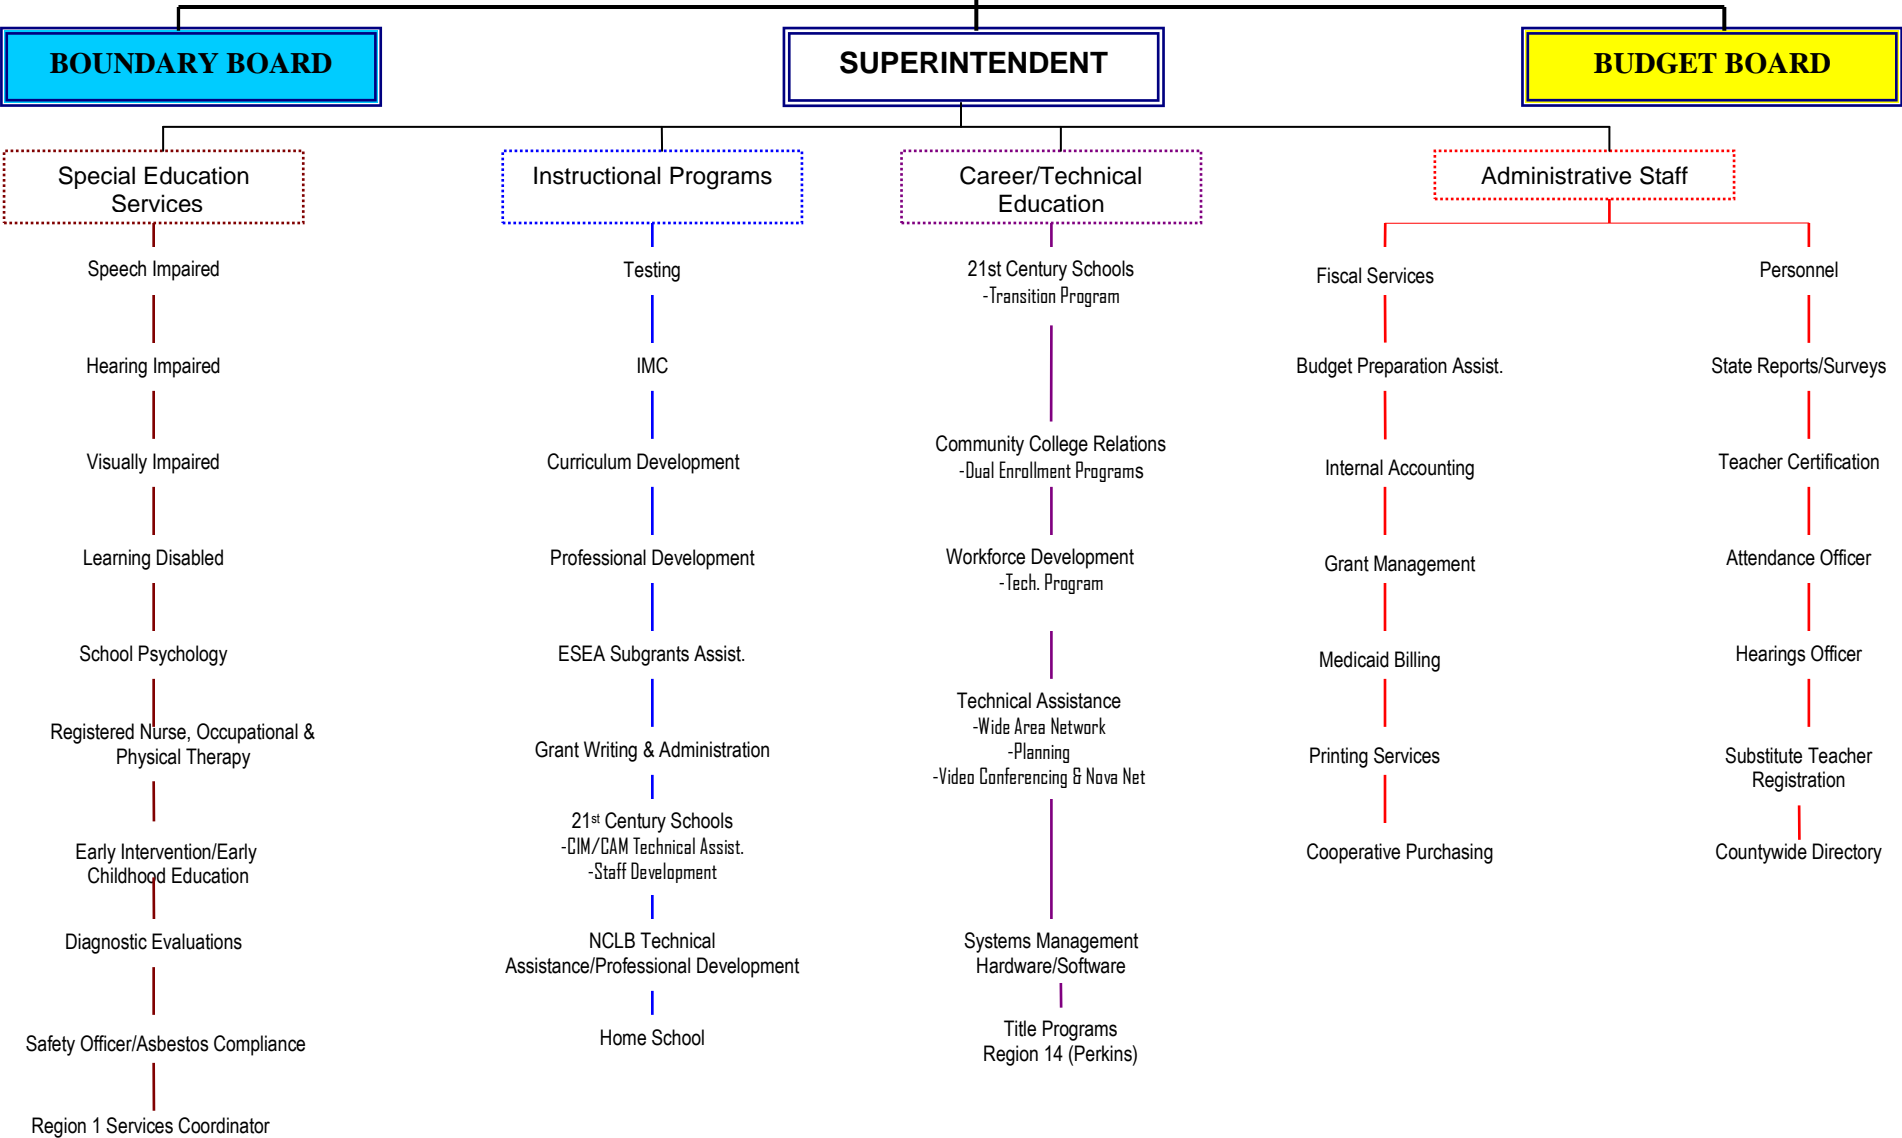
BOUNDARY BOARD

SUPERINTENDENT

BUDGET BOARD

Special Education Services

Speech Impaired

Hearing Impaired

Visually Impaired

Learning Disabled

School Psychology

Registered Nurse, Occupational & Physical Therapy

Early Intervention/Early Childhood Education

Diagnostic Evaluations

Safety Officer/Asbestos Compliance

Region 1 Services Coordinator

Instructional Programs

Testing

IMC

Curriculum Development

Professional Development

ESEA Subgrants Assist.

Grant Writing & Administration

21$^{st}$ Century Schools
-CIM/CAM Technical Assist.
-Staff Development

NCLB Technical Assistance/Professional Development

Home School

Career/Technical Education

21st Century Schools
-Transition Program

Community College Relations
-Dual Enrollment Programs

Workforce Development
-Tech. Program

Technical Assistance
-Wide Area Network
-Planning
-Video Conferencing & Nova Net

Systems Management Hardware/Software

Title Programs
Region 14 (Perkins)

Administrative Staff

Fiscal Services

Budget Preparation Assist.

Internal Accounting

Grant Management

Medicaid Billing

Printing Services

Cooperative Purchasing

Personnel

State Reports/Surveys

Teacher Certification

Attendance Officer

Hearings Officer

Substitute Teacher Registration

Countywide Directory